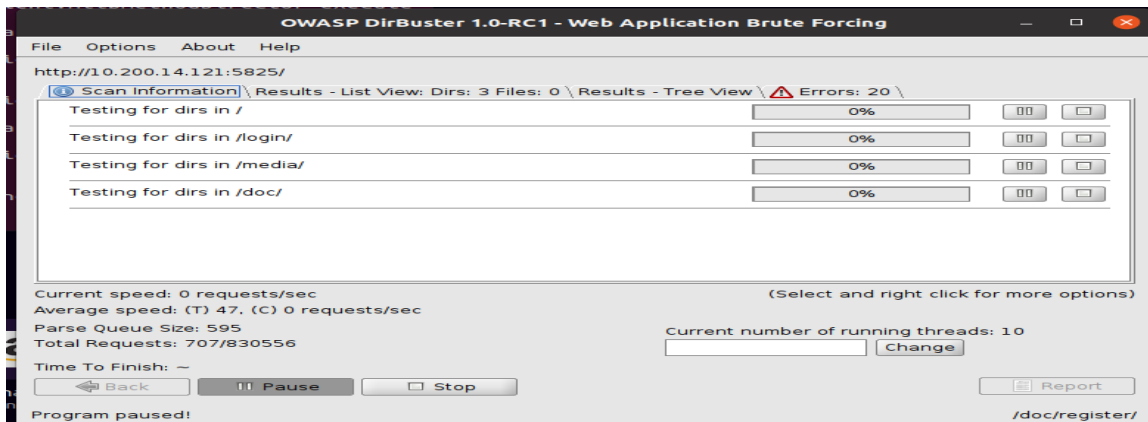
OWASP DirBuster 1.0-RC1 - Web Application Brute Forcing

File Options About Help

http://10.200.14.121:5825/

Scan Information \ Results - List View: Dirs: 3 Files: 0 \ Results - Tree View \ Errors: 20 \

| | |
|---|---|
| Testing for dirs in / | 0% |
| Testing for dirs in /login/ | 0% |
| Testing for dirs in /media/ | 0% |
| Testing for dirs in /doc/ | 0% |

Current speed: 0 requests/sec

(Select and right click for more options)

Average speed: (T) 47, (C) 0 requests/sec

Parse Queue Size: 595

Total Requests: 707/830556

Current number of running threads: 10

Change

Time To Finish: ~

Back

Pause

Stop

Report

Program paused!

/doc/register/